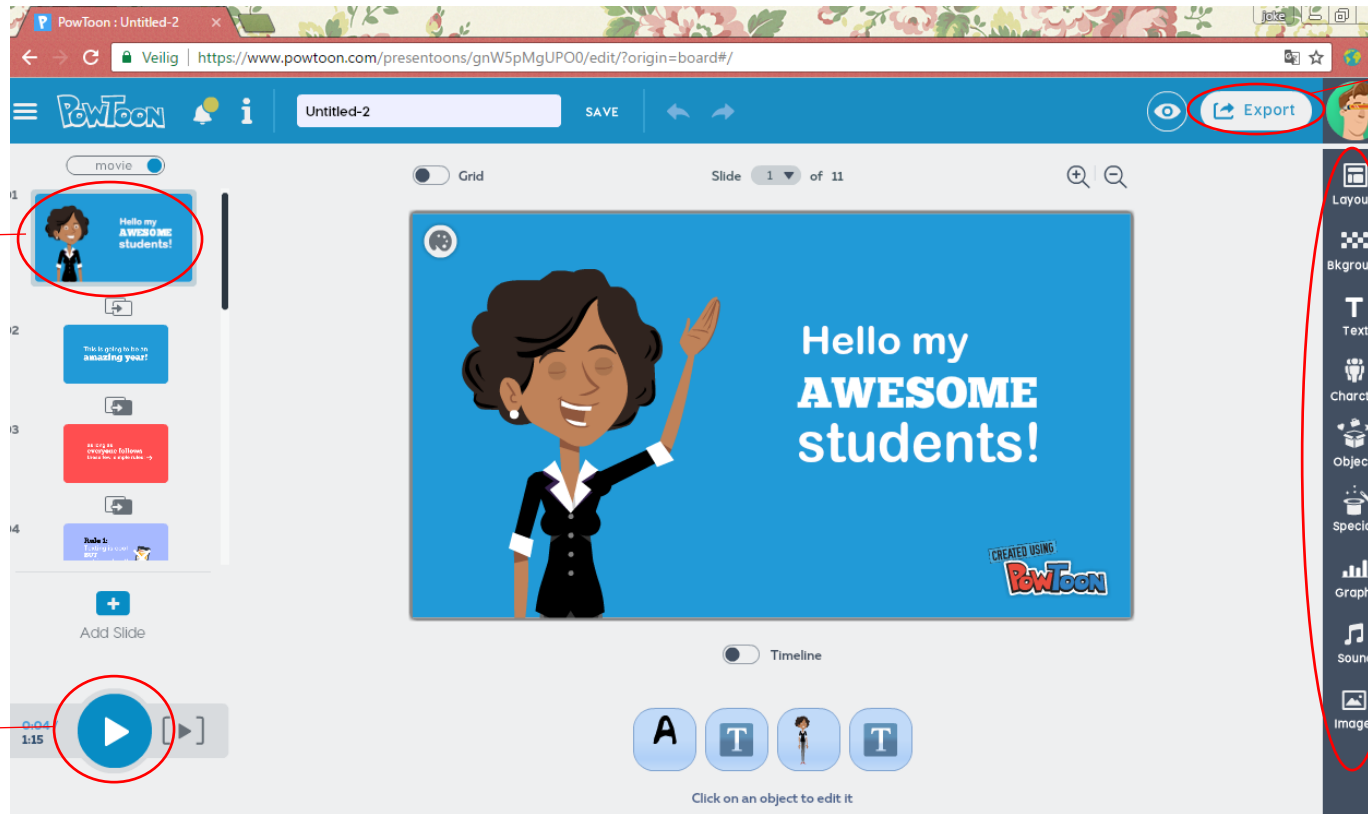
PowToon : Untitled-2

Joke

Veilig https://www.powtoon.com/presentoons/gnW5pMgUPO0/edit/?origin=board#/

PowToon

Untitled-2

SAVE

Export

movie

01

Hello my AWESOME students!

02

This is going to be an amazing year!

03

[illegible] everyone follows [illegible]

04

Rule 1: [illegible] BUT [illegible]

Add Slide

0:04
1:15

Grid

Slide 1 of 11

Hello my AWESOME students!

CREATED USING POWTOON

Timeline

A

T

T

Click on an object to edit it

Layou

Bkgrou

Text

Charct

Objec

Specia

Graph

Sound

Image